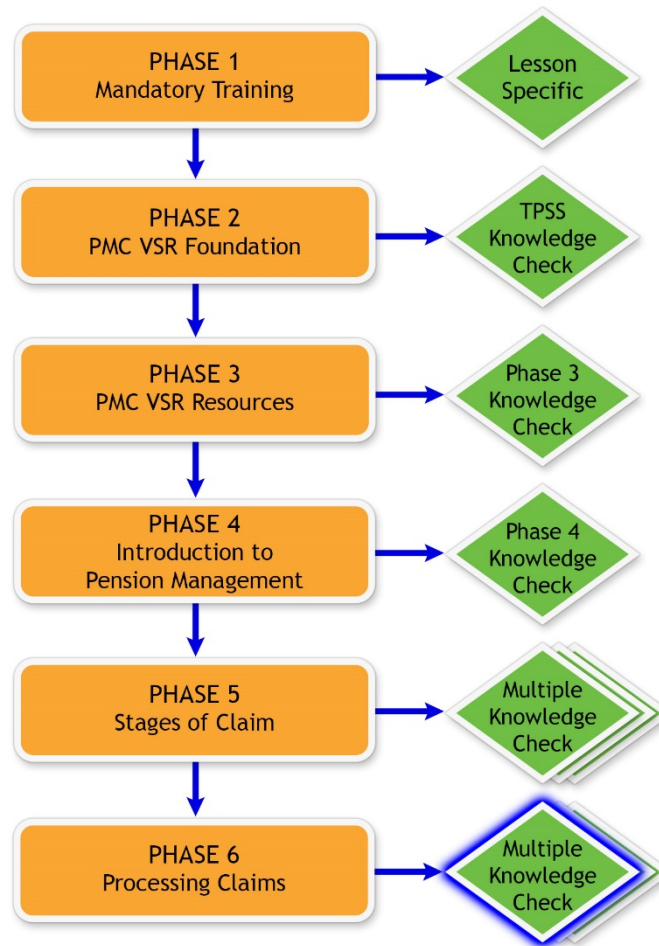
PHASE 1
Mandatory Training

Lesson Specific

PHASE 2
PMC VSR Foundation

TPSS Knowledge Check

PHASE 3
PMC VSR Resources

Phase 3 Knowledge Check

PHASE 4
Introduction to Pension Management

Phase 4 Knowledge Check

PHASE 5
Stages of Claim

Multiple Knowledge Check

PHASE 6
Processing Claims

Multiple Knowledge Check